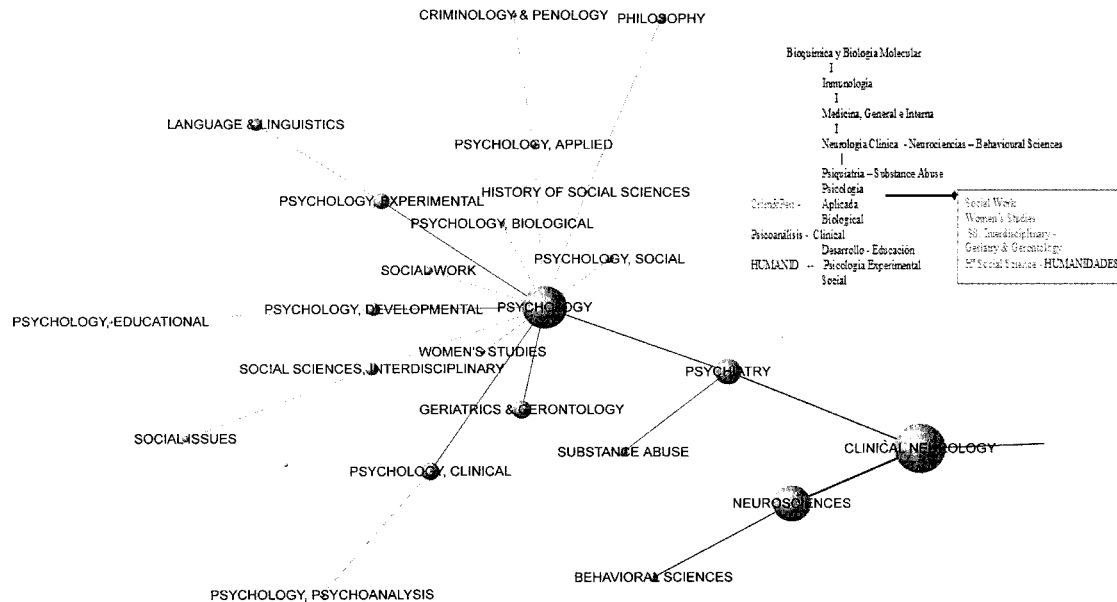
CRIMINOLOGY & PENOLOGY PHILOSOPHY

Bioquímica y Biología Molecular
I
Inmunología
I
Medicina, General e Interna
I
Neurología Clínica - Neurociencias – Behavioural Sciences
|
Psiquiatría – Substance Abuse
Psicología
CriminPen - Aplicada
Biological
Psicoanálisis - Clinical
Desarrollo - Educación
HUMAND ← Psicología Experimental
Social

Social Work
Women's Studies
SS. Interdisciplinary -
Geriatry & Gerontology
Hª Social Science - HUMANIDADES

LANGUAGE & LINGUISTICS

PSYCHOLOGY, APPLIED

HISTORY OF SOCIAL SCIENCES

PSYCHOLOGY, EXPERIMENTAL

PSYCHOLOGY, BIOLOGICAL

PSYCHOLOGY, SOCIAL

SOCIAL WORK

PSYCHOLOGY, DEVELOPMENTAL

PSYCHOLOGY

PSYCHOLOGY, EDUCATIONAL

WOMEN'S STUDIES

SOCIAL SCIENCES, INTERDISCIPLINARY

PSYCHIATRY

GERIATRICS & GERONTOLOGY

SOCIAL ISSUES

SUBSTANCE ABUSE

CLINICAL NEUROLOGY

PSYCHOLOGY, CLINICAL

NEUROSCIENCES

BEHAVIORAL SCIENCES

PSYCHOLOGY, PSYCHOANALYSIS